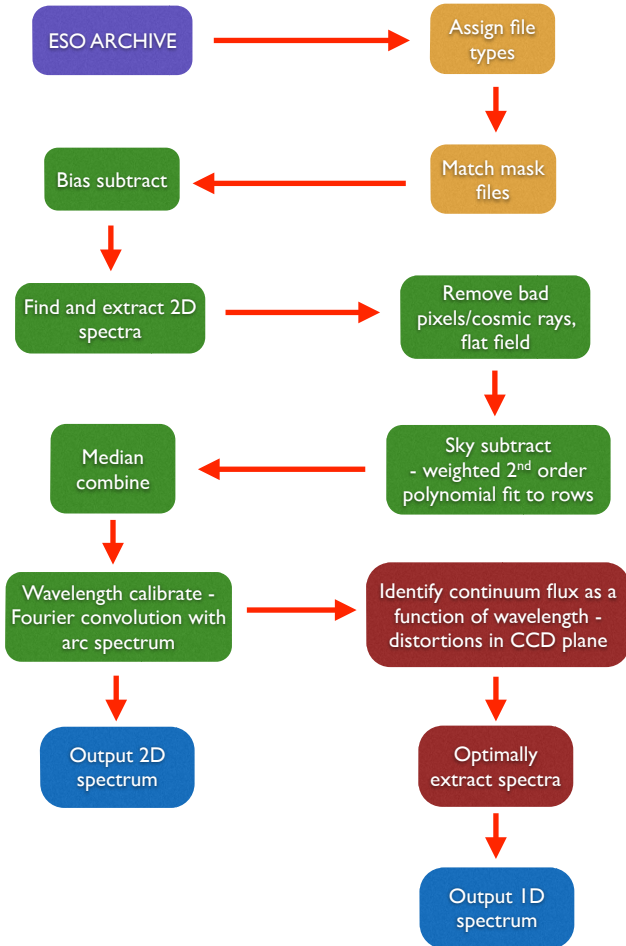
ESO ARCHIVE

Assign file types

Match mask files

Bias subtract

Find and extract 2D spectra

Remove bad pixels/cosmic rays, flat field

Sky subtract - weighted 2$^{nd}$ order polynomial fit to rows

Median combine

Wavelength calibrate - Fourier convolution with arc spectrum

Identify continuum flux as a function of wavelength - distortions in CCD plane

Output 2D spectrum

Optimally extract spectra

Output 1D spectrum